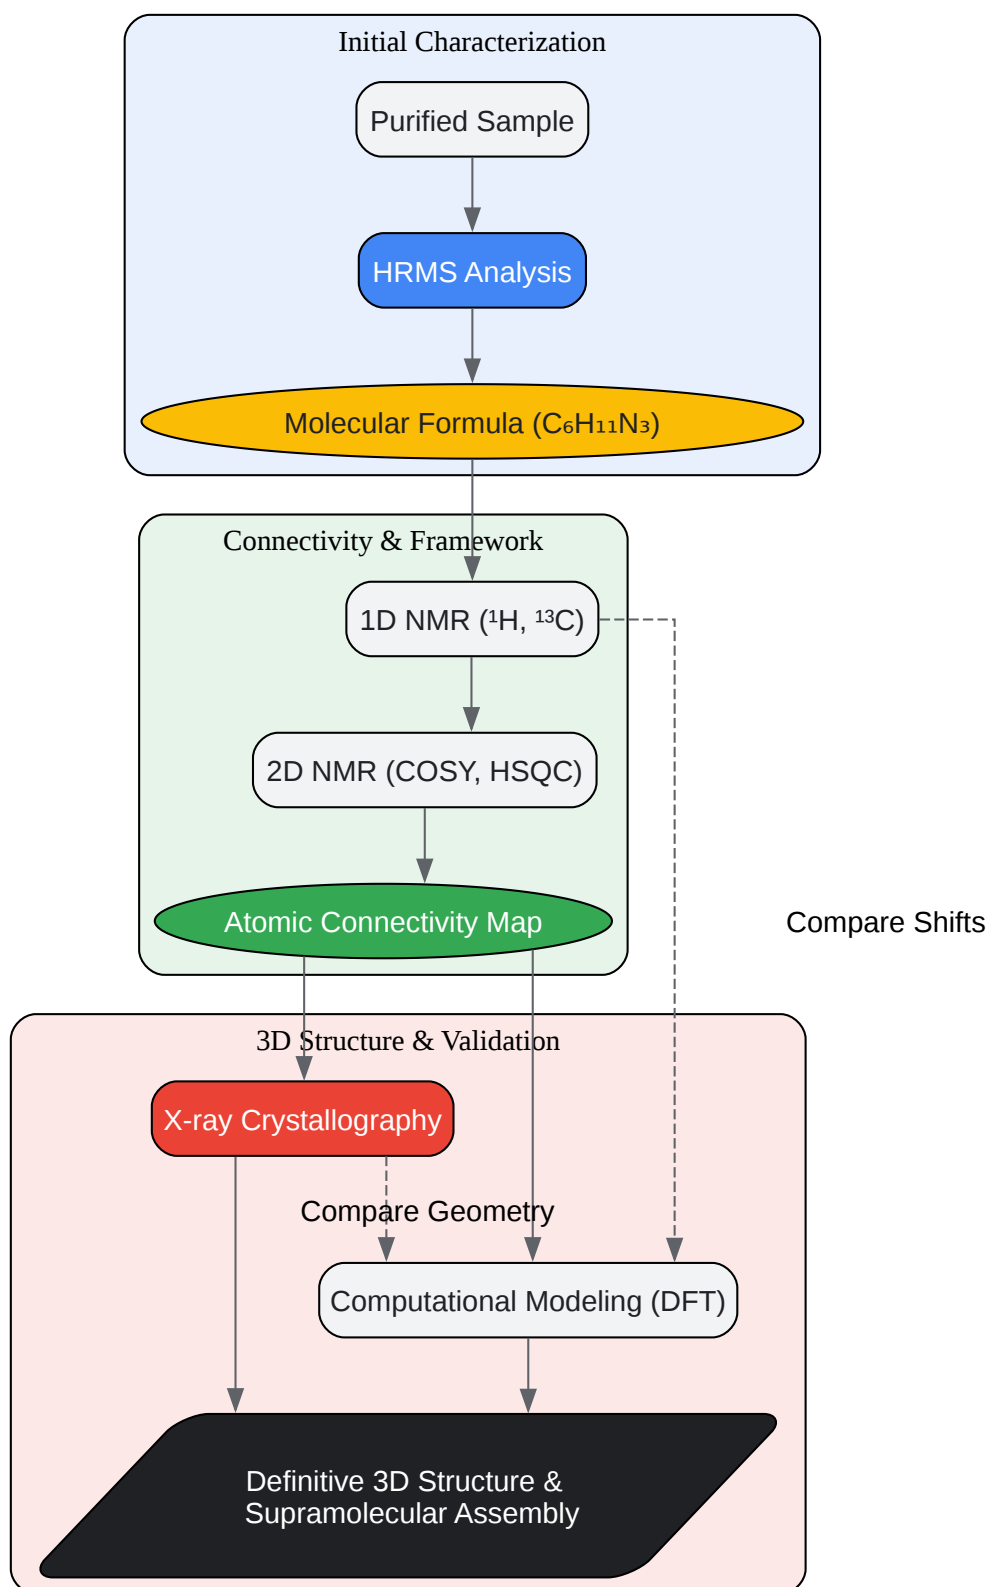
Initial Characterization

Purified Sample

HRMS Analysis

Molecular Formula ($C_6H_{11}N_3$)

Connectivity & Framework

1D NMR ($^1$H, $^{13}$C)

2D NMR (COSY, HSQC)

Atomic Connectivity Map

Compare Shifts

3D Structure & Validation

X-ray Crystallography

Compare Geometry

Computational Modeling (DFT)

Definitive 3D Structure & Supramolecular Assembly